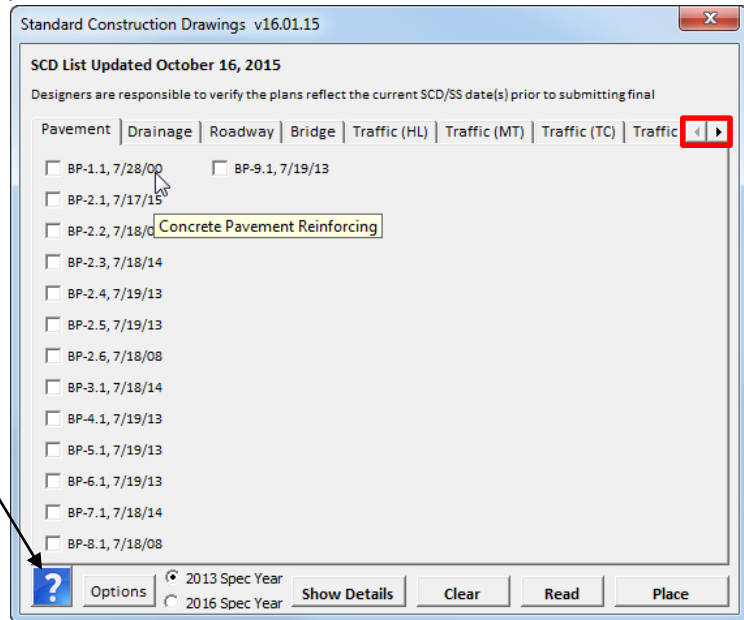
Standard Construction Drawings v16.01.15

SCD List Updated October 16, 2015

Designers are responsible to verify the plans reflect the current SCD/SS date(s) prior to submitting final

Pavement | Drainage | Roadway | Bridge | Traffic (HL) | Traffic (MT) | Traffic (TC) | Traffic

BP-1.1, 7/28/00
BP-9.1, 7/19/13
BP-2.1, 7/17/15
BP-2.2, 7/18/0
Concrete Pavement Reinforcing
BP-2.3, 7/18/14
BP-2.4, 7/19/13
BP-2.5, 7/19/13
BP-2.6, 7/18/08
BP-3.1, 7/18/14
BP-4.1, 7/19/13
BP-5.1, 7/19/13
BP-6.1, 7/19/13
BP-7.1, 7/18/14
BP-8.1, 7/18/08

?
Options
2013 Spec Year
2016 Spec Year
Show Details
Clear
Read
Place